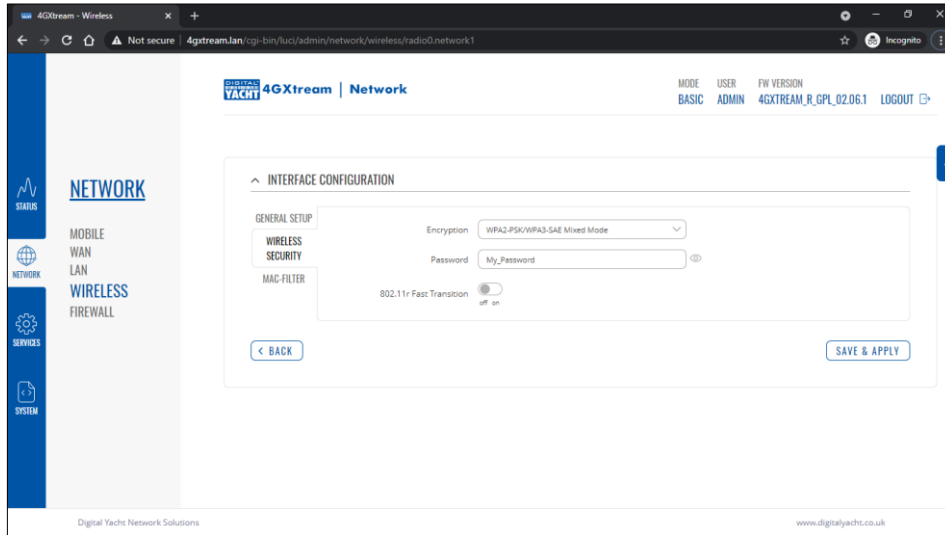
4GXtream - Wireless ×
+
Not secure | 4gxtream.lan/cgi-bin/luci/admin/network/wireless/radio0.network1
Incognito

DIGITAL YACHT 4GXtream | Network

MODE BASIC
USER ADMIN
FW VERSION 4GXTREAM_R_GPL_02.06.1
LOGOUT

STATUS
NETWORK
SERVICES
SYSTEM

NETWORK
MOBILE
WAN
LAN
WIRELESS
FIREWALL

INTERFACE CONFIGURATION

GENERAL SETUP
WIRELESS SECURITY
MAC-FILTER

Encryption WPA2-PSK/WPA3-SAE Mixed Mode
Password My_Password
802.11r Fast Transition off on

< BACK
SAVE & APPLY

Digital Yacht Network Solutions
www.digitalyacht.co.uk